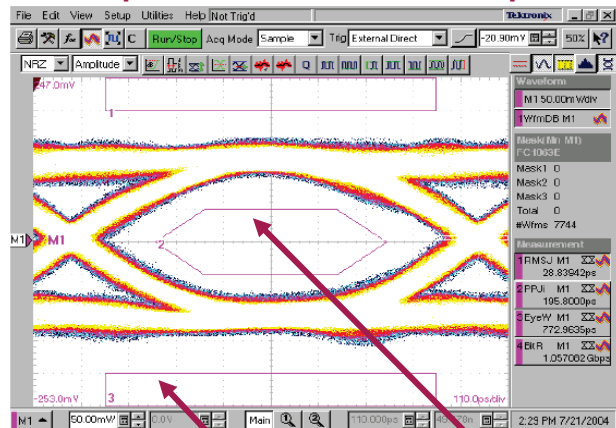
File Edit View Setup Utilities Help Not Trig'd Tektronix

Run/Stop Acq Mode Sample Trig External Direct -20.90mV 50%

NRZ Amplitude

47.0mV

1

M1 M1

2

3

-253.0mV

110.0ps/div

Waveform

M1 50.00mV/div

1 WfmDB M1

Mask (M1 M1)

FC 1063E

Mask1 0

Mask2 0

Mask3 0

Total 0

#Wfms 7744

Measurement

1 RMSJ M1

28.83942ps

2 PPJ M1

195.8000ps

3 EyeW M1

772.9635ps

4 BitR M1

1.057082Gbps

M1 50.00mV 0.0V Main 113.000ps 2:29 PM 7/21/2004